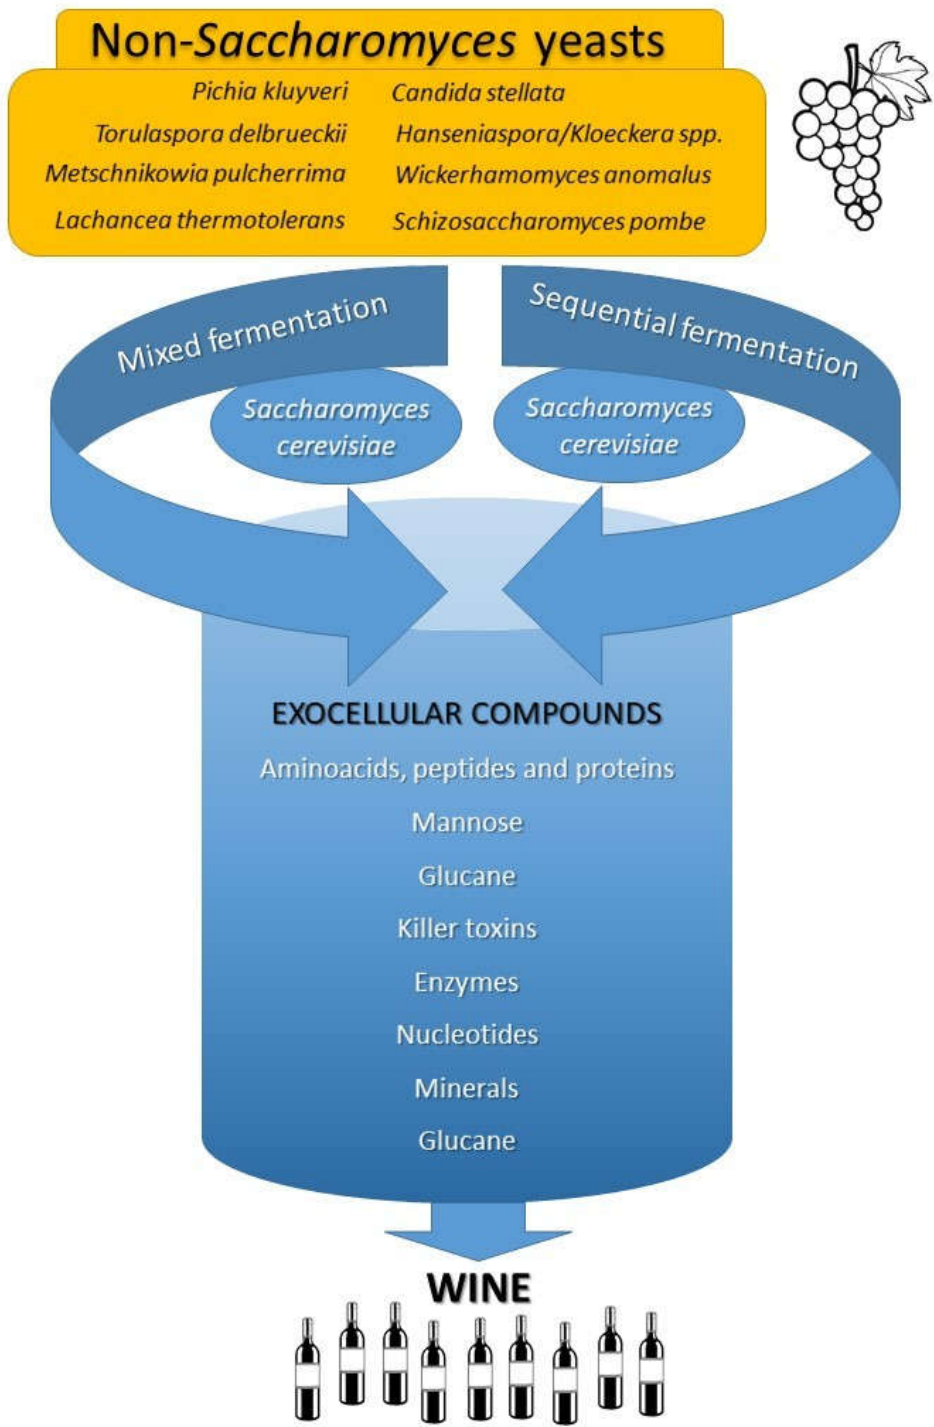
Non-Saccharomyces yeasts

Pichia kluyveri
Candida stellata
Torulaspora delbrueckii
Hanseniaspora/Kloeckera spp.
Metschnikowia pulcherrima
Wickerhamomyces anomalus
Lachancea thermotolerans
Schizosaccharomyces pombe

Mixed fermentation

Sequential fermentation

Saccharomyces cerevisiae

Saccharomyces cerevisiae

EXOCELLULAR COMPOUNDS
Aminoacids, peptides and proteins
Mannose
Glucane
Killer toxins
Enzymes
Nucleotides
Minerals
Glucane

WINE